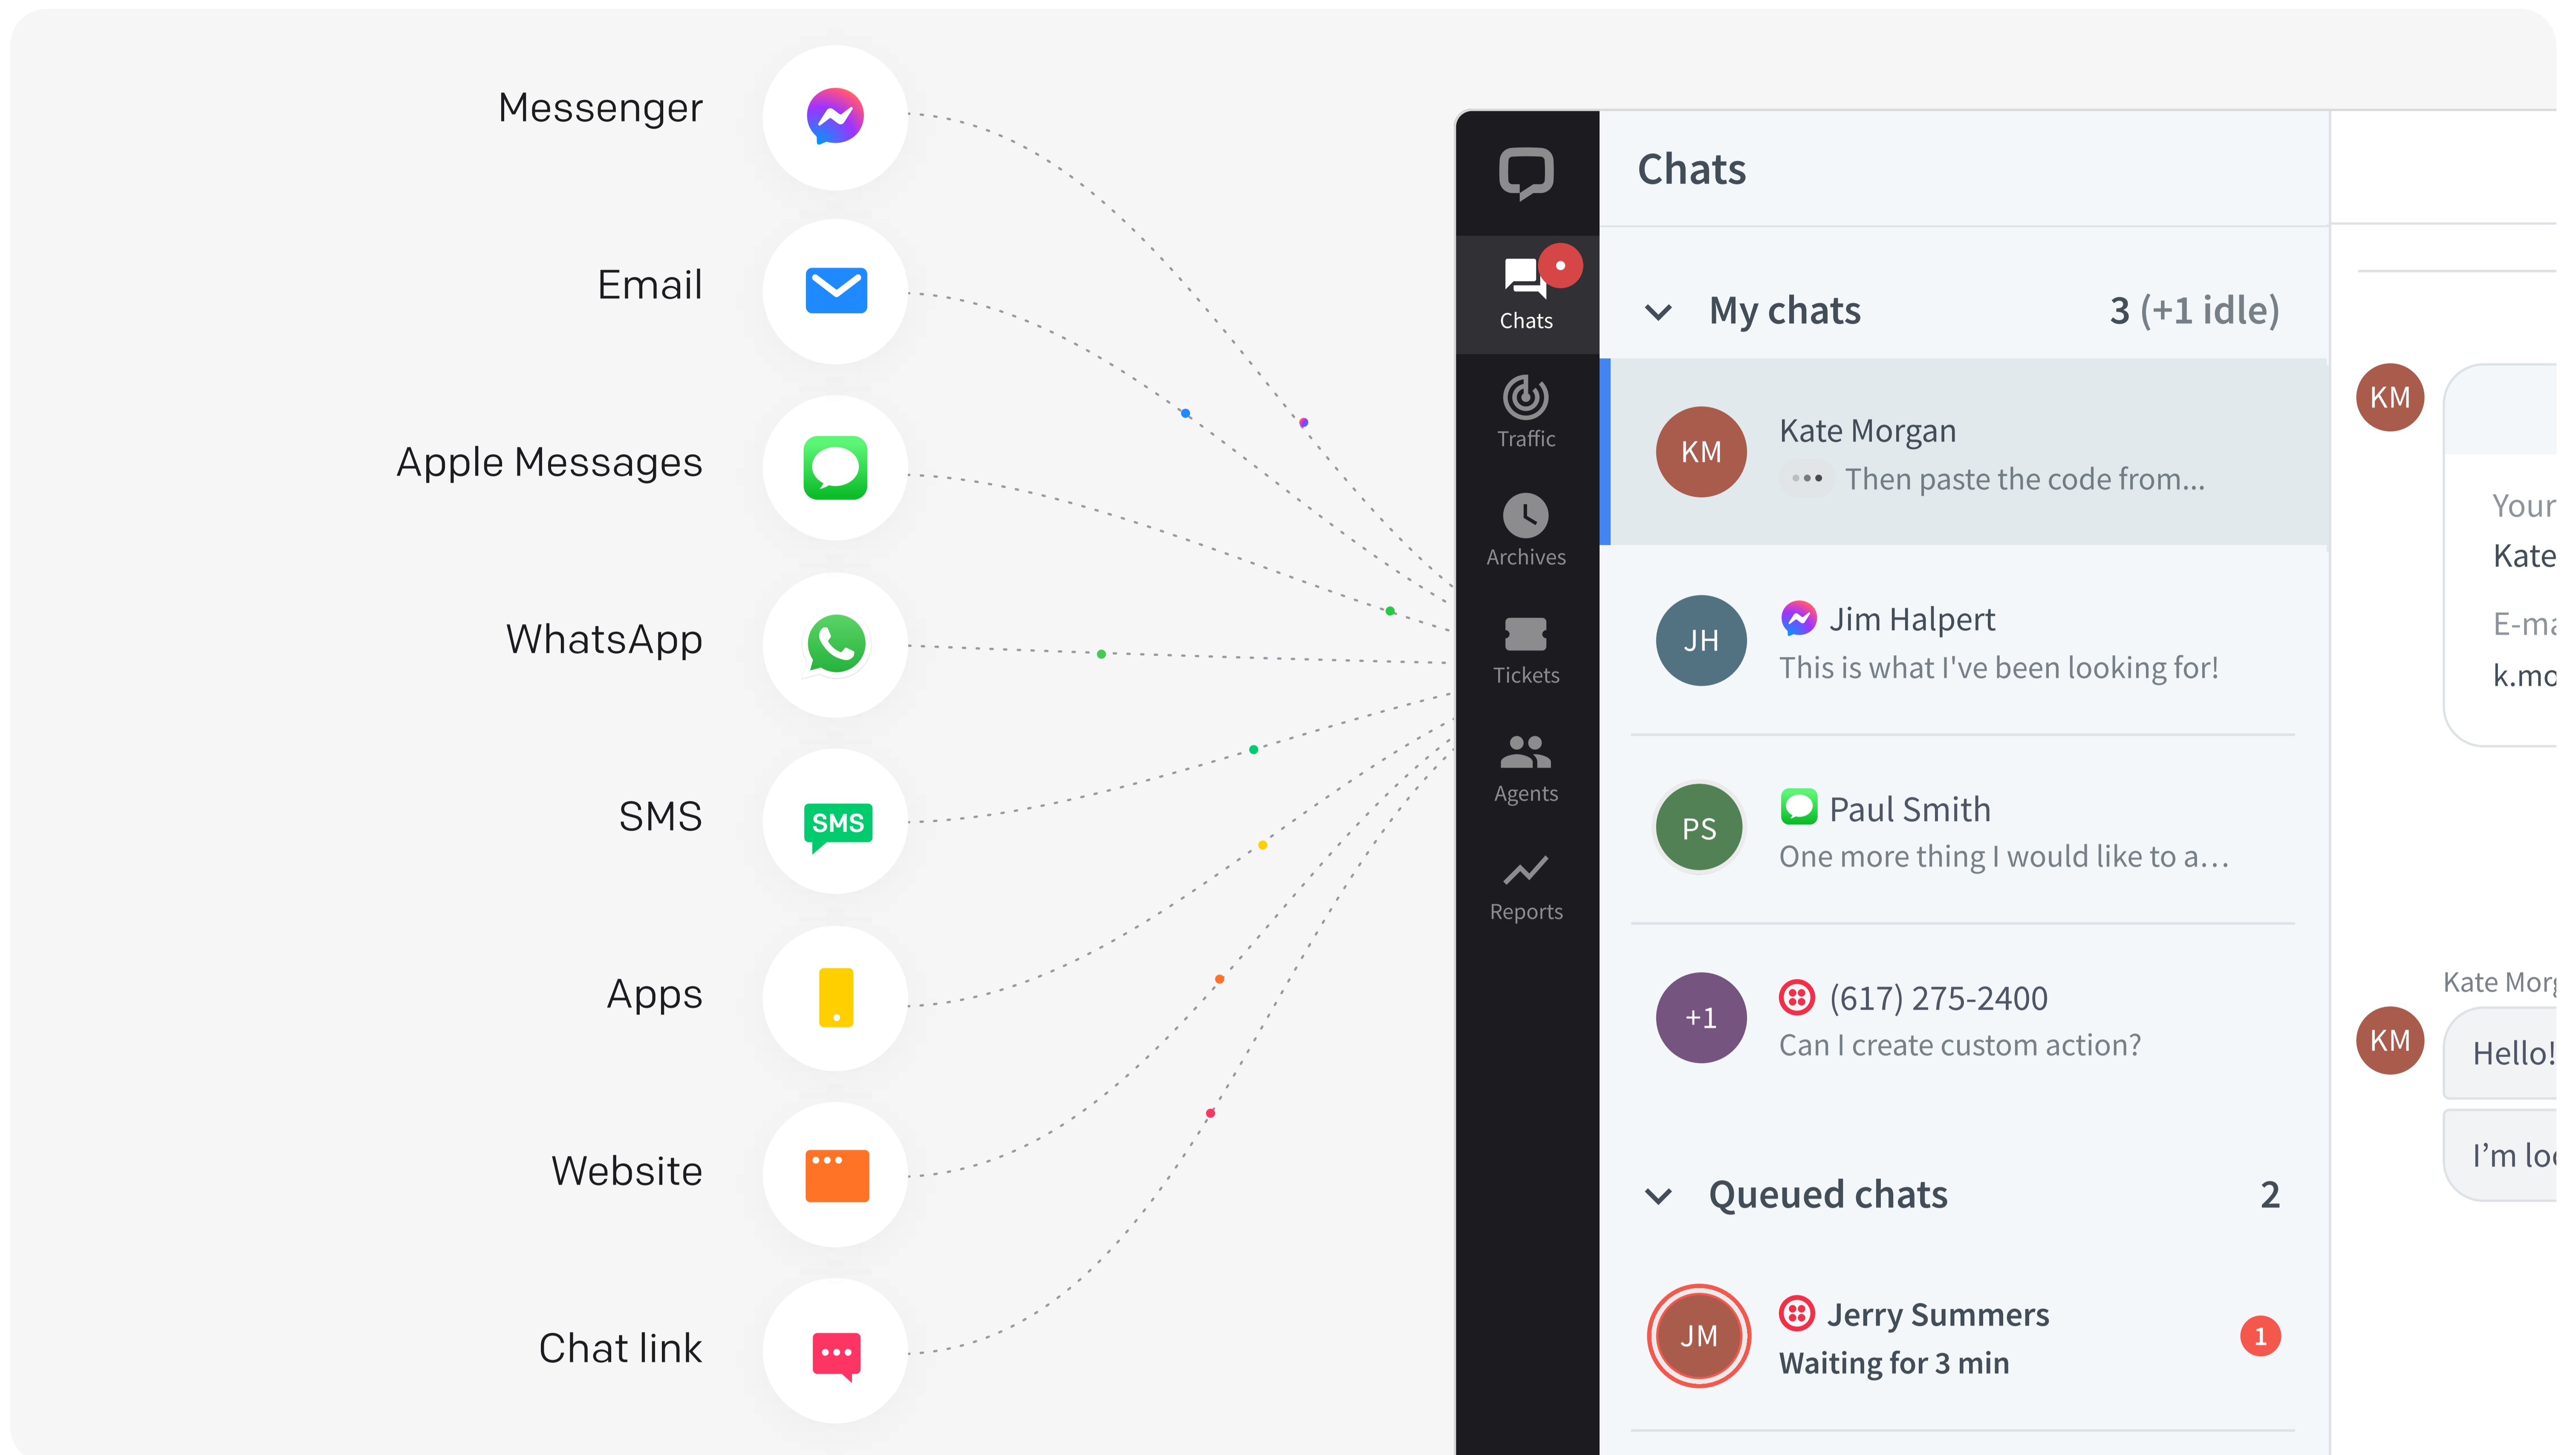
Messenger

Email

Apple Messages

WhatsApp

SMS

SMS

Apps

Website

Chat link

Chats

Traffic

Archives

Tickets

Agents

Reports

Chats

My chats 3 (+1 idle)

KM Kate Morgan
Then paste the code from...

JH Jim Halpert
This is what I've been looking for!

PS Paul Smith
One more thing I would like to a...

+1 (617) 275-2400
Can I create custom action?

Queued chats 2

JM Jerry Summers
Waiting for 3 min
1

KM

Your
Kate
E-ma
k.mo

Kate Mor
KM
Hello!
I'm lo